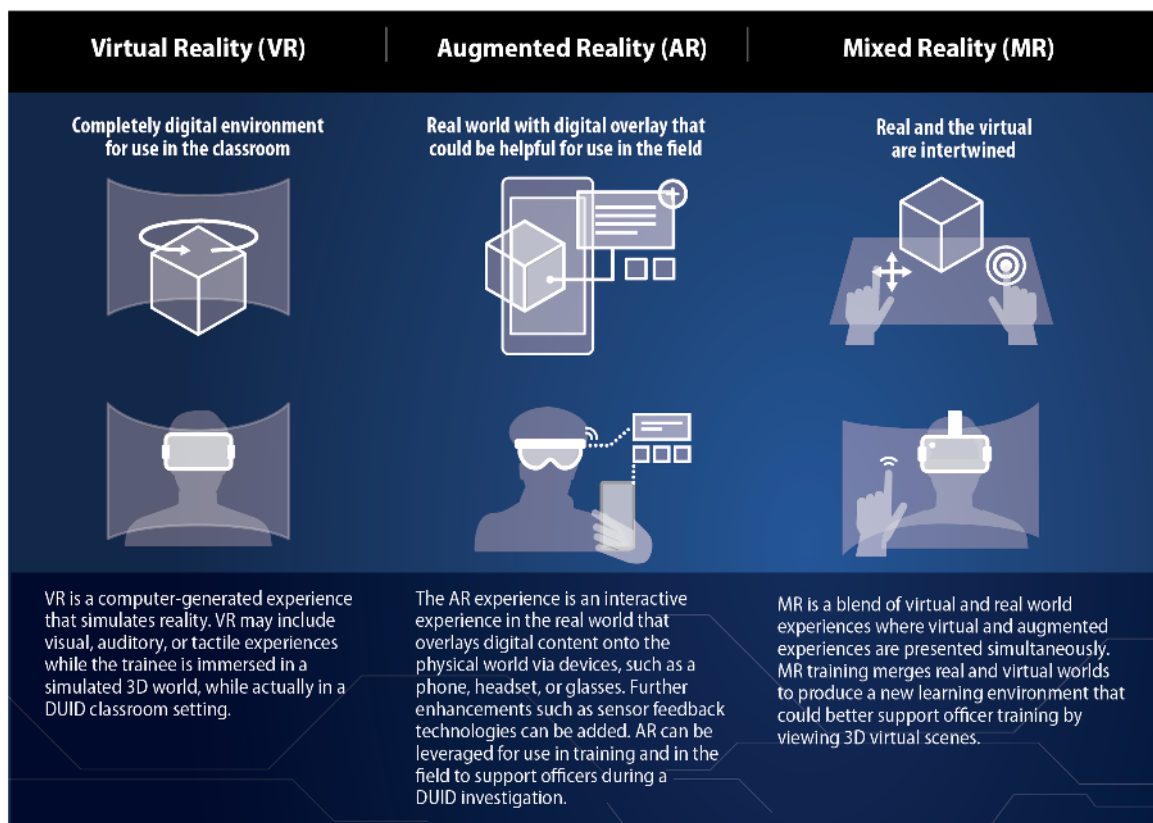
Virtual Reality (VR)

Augmented Reality (AR)

Mixed Reality (MR)

Completely digital environment for use in the classroom

Real world with digital overlay that could be helpful for use in the field

Real and the virtual are intertwined

VR is a computer-generated experience that simulates reality. VR may include visual, auditory, or tactile experiences while the trainee is immersed in a simulated 3D world, while actually in a DUID classroom setting.

The AR experience is an interactive experience in the real world that overlays digital content onto the physical world via devices, such as a phone, headset, or glasses. Further enhancements such as sensor feedback technologies can be added. AR can be leveraged for use in training and in the field to support officers during a DUID investigation.

MR is a blend of virtual and real world experiences where virtual and augmented experiences are presented simultaneously. MR training merges real and virtual worlds to produce a new learning environment that could better support officer training by viewing 3D virtual scenes.